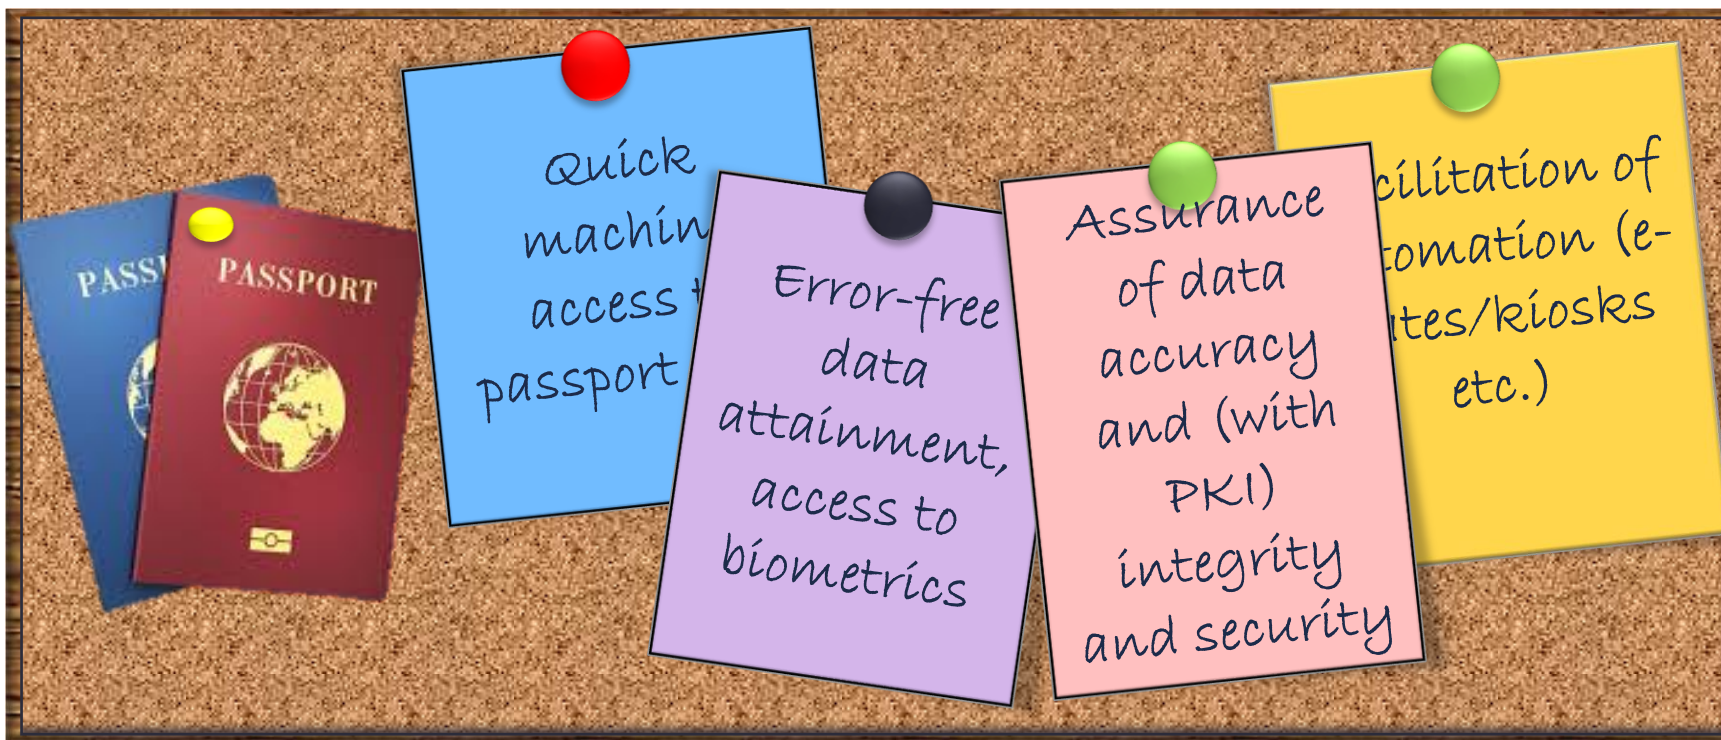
PASS

PASSPORT

Quick machin access t passport

Error-free data attainment, access to biometrics

Assurance of data accuracy and (with PKI) integrity and security

cilitation of tomation (e-ites/kiosks etc.)